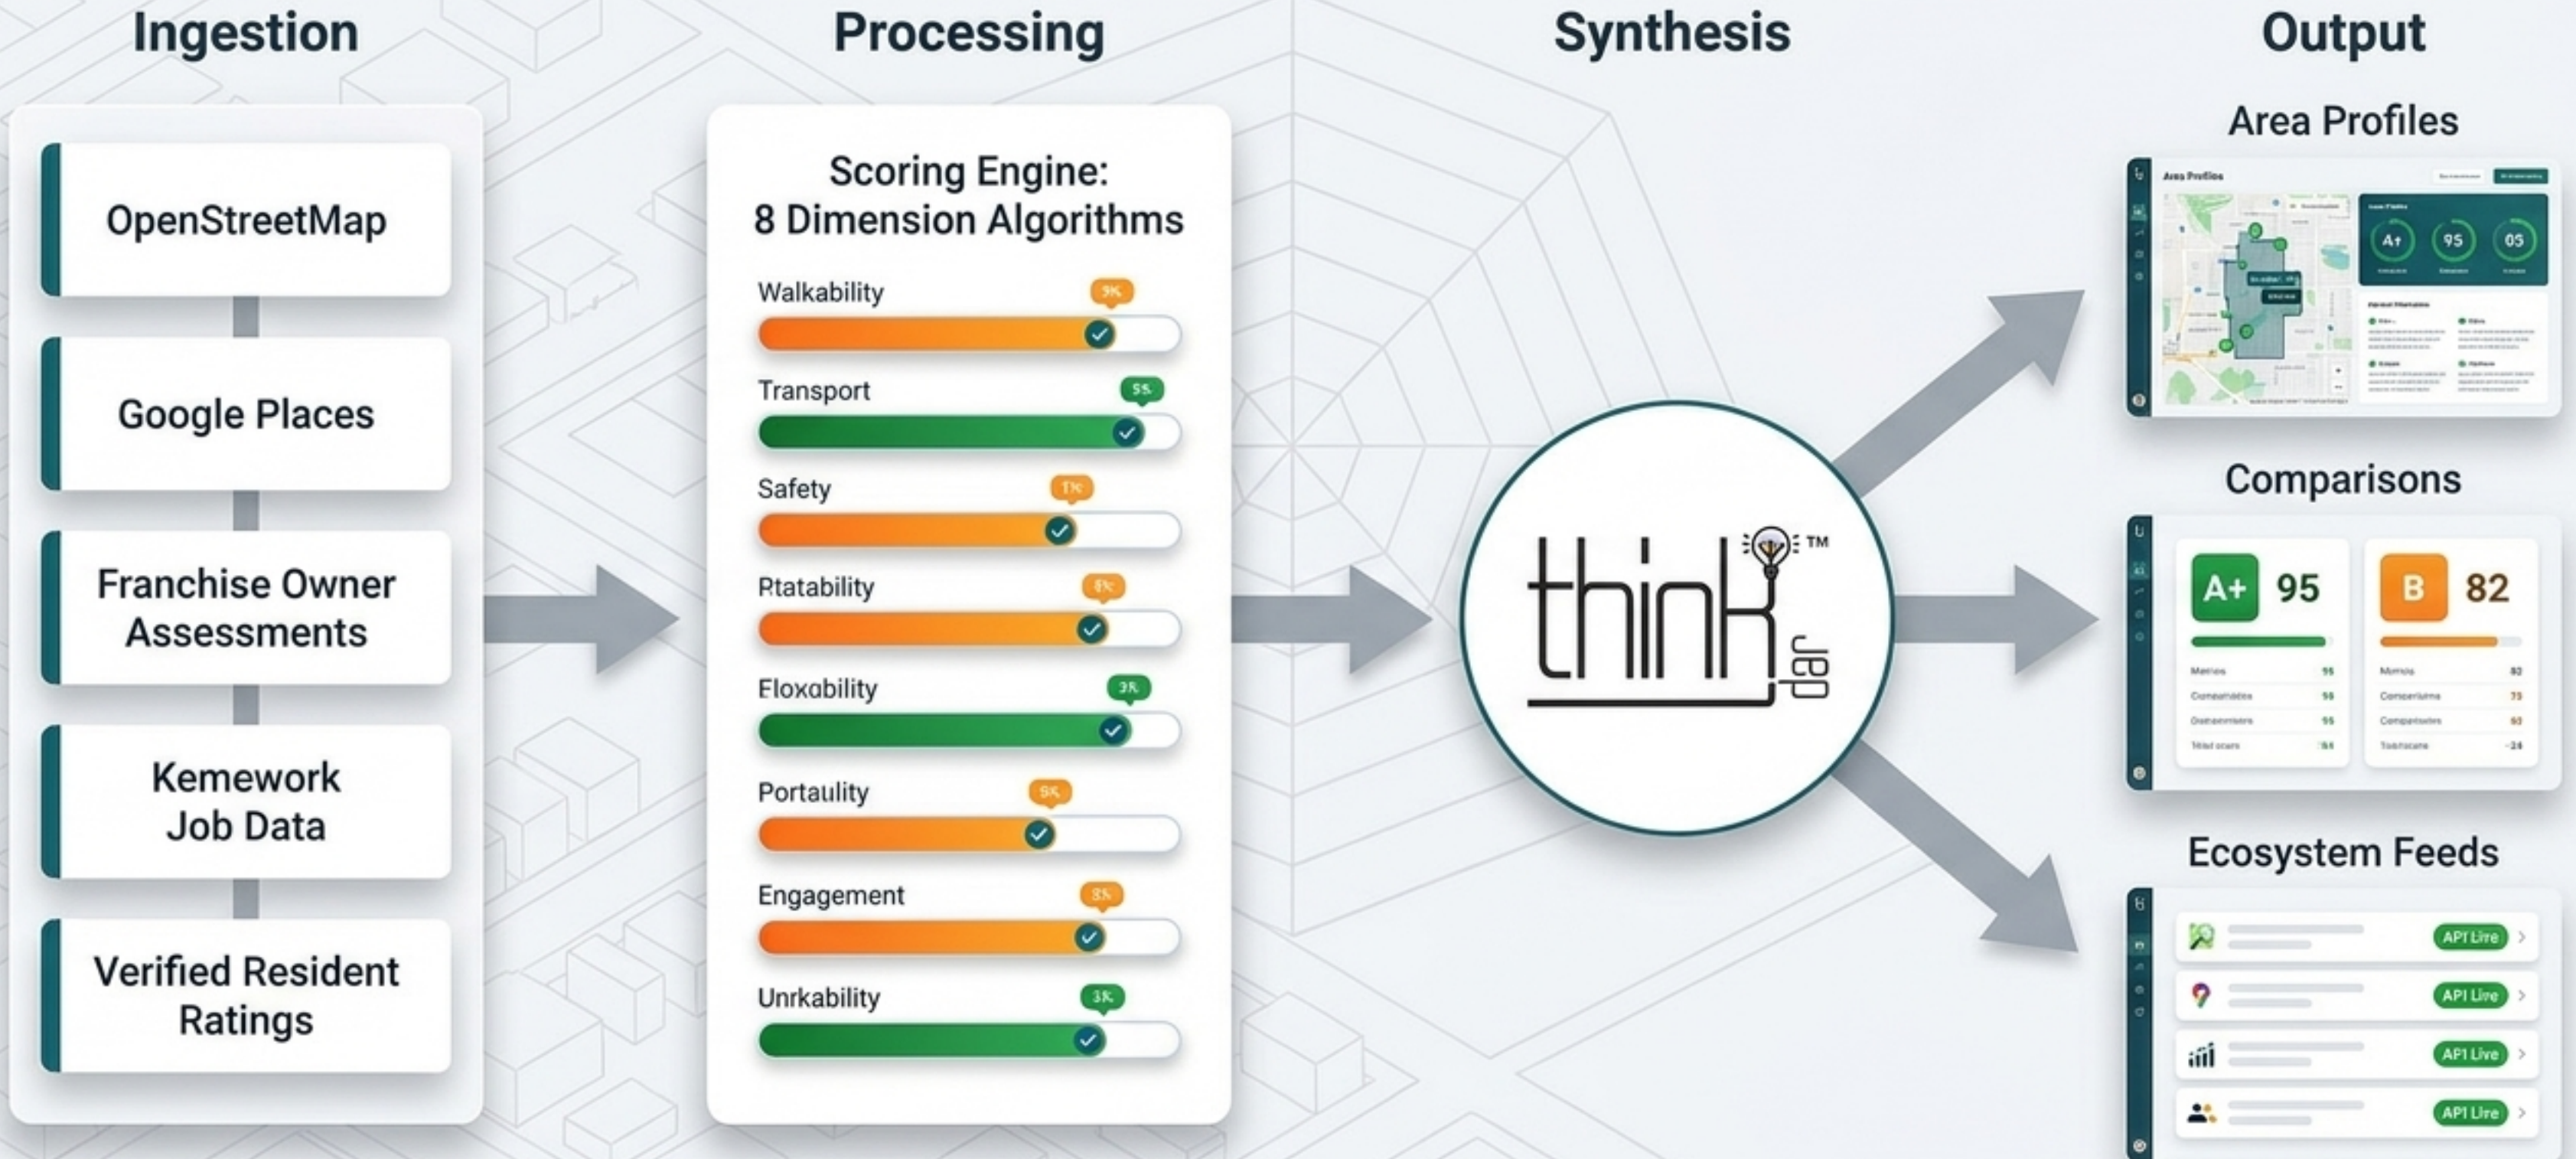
Ingestion

OpenStreetMap

Google Places

Franchise Owner Assessments

Kemework Job Data

Verified Resident Ratings

Processing

Scoring Engine: 8 Dimension Algorithms

Walkability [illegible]

Transport 55

Safety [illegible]

Ptatability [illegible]

Floxability 3K

Portaulity 5K

Engagement 3K

Unrkability 3K

Synthesis

think ™ dep

Output

Area Profiles

Area Profiles

A+ 95 05

Comparisons

A+ 95

B 82

Ecosystem Feeds

API Lire

API Lire

API Live

API Lire